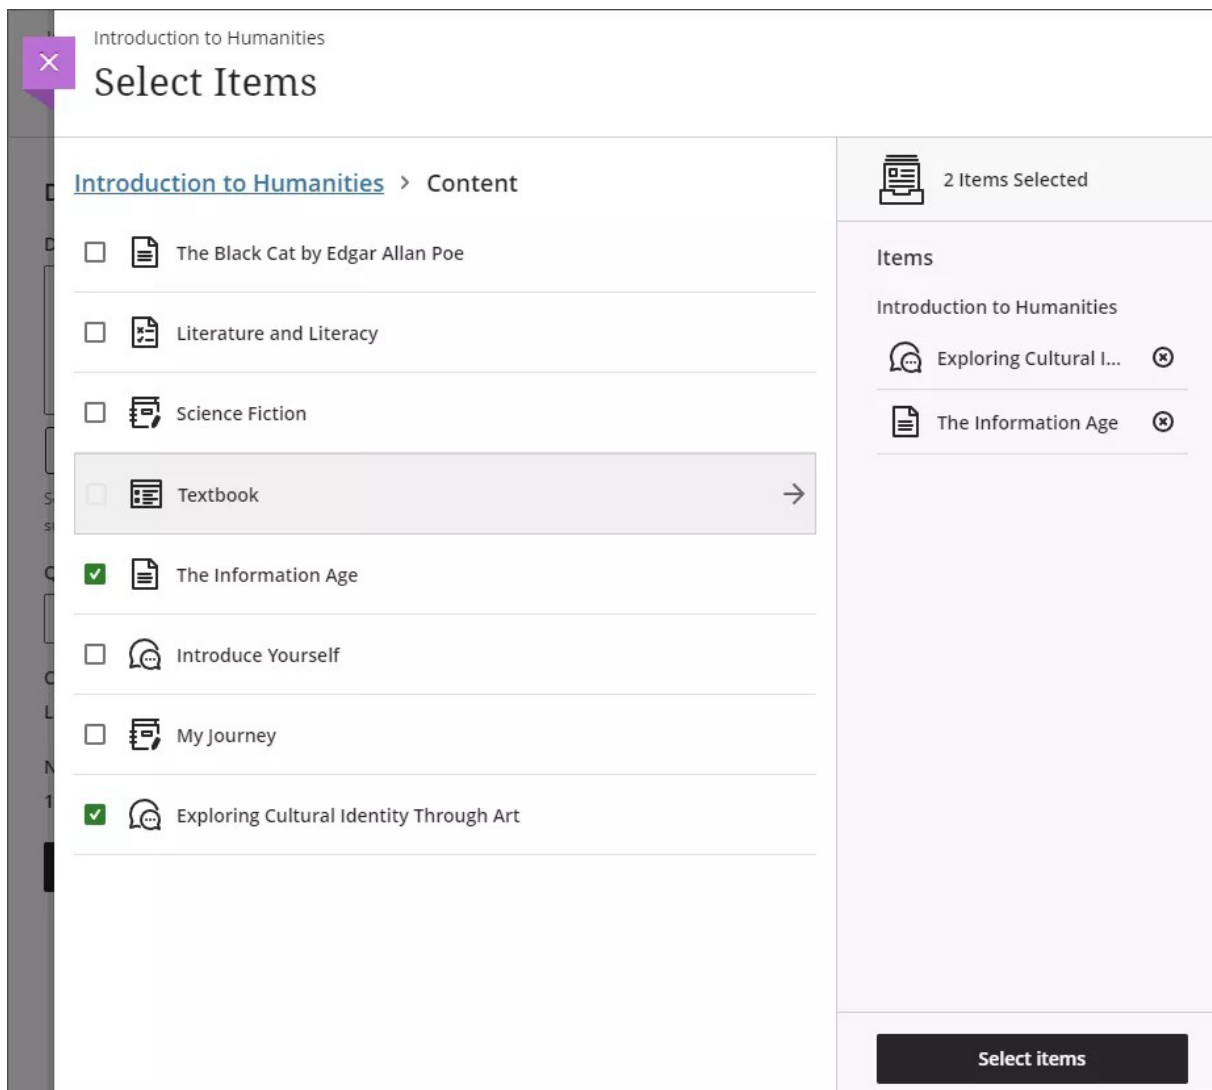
Introduction to Humanities
Select Items

Introduction to Humanities > Content

The Black Cat by Edgar Allan Poe

Literature and Literacy

Science Fiction

Textbook

The Information Age

Introduce Yourself

My Journey

Exploring Cultural Identity Through Art

2 Items Selected

Items

Introduction to Humanities

Exploring Cultural I...

The Information Age

Select items